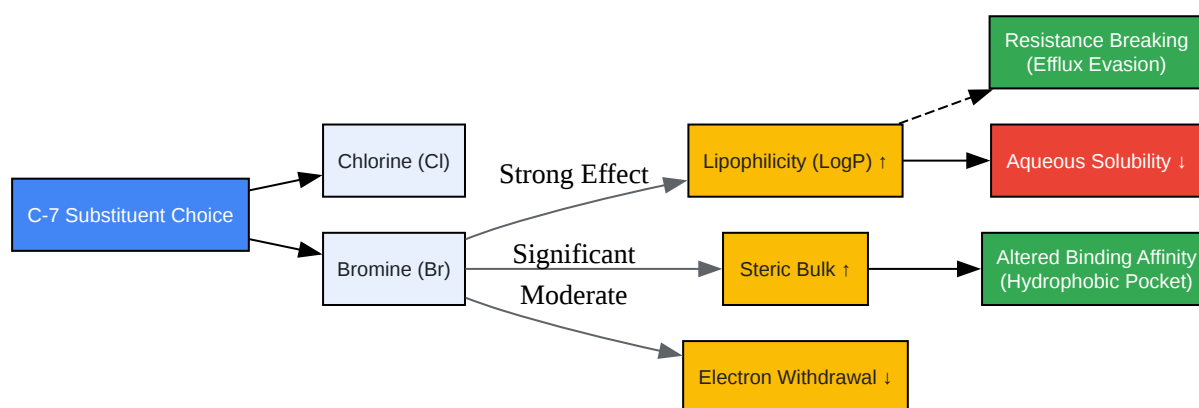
C-7 Substituent Choice

Chlorine (Cl)

Bromine (Br)

Strong Effect

Significant

Moderate

Lipophilicity (LogP) ↑

Steric Bulk ↑

Electron Withdrawal ↓

Resistance Breaking (Efflux Evasion)

Aqueous Solubility ↓

Altered Binding Affinity (Hydrophobic Pocket)